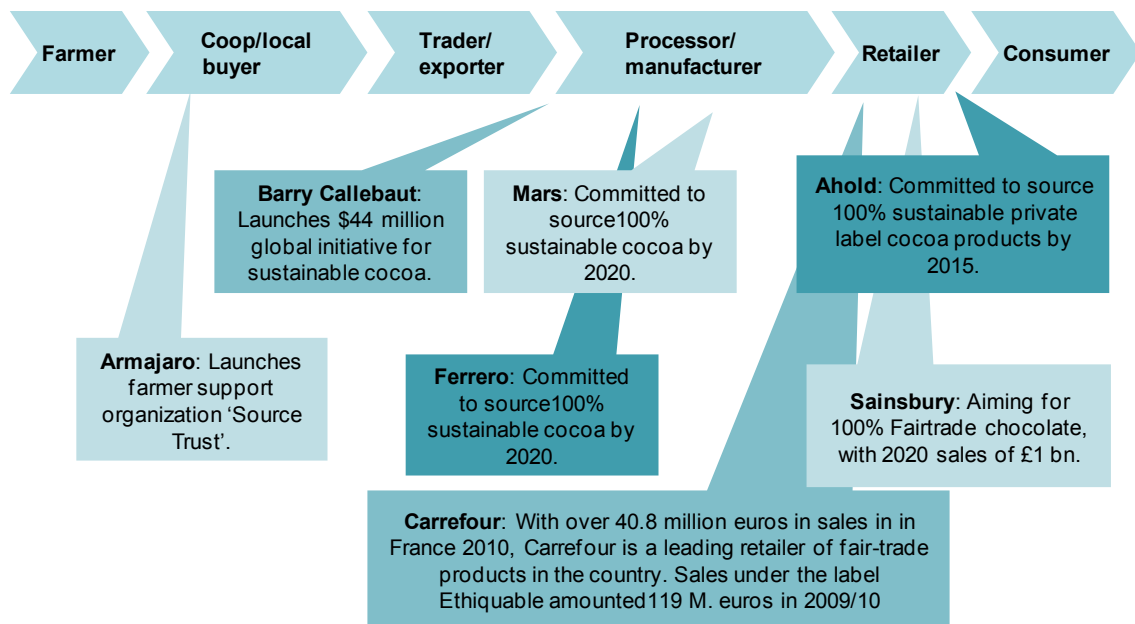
Farmer

Coop/local buyer

Trader/ exporter

Processor/ manufacturer

Retailer

Consumer

**Barry Callebaut**: Launches $44 million global initiative for sustainable cocoa.

**Mars**: Committed to source100% sustainable cocoa by 2020.

**Ahold**: Committed to source 100% sustainable private label cocoa products by 2015.

**Armajaro**: Launches farmer support organization 'Source Trust'.

**Ferrero**: Committed to source100% sustainable cocoa by 2020.

**Sainsbury**: Aiming for 100% Fairtrade chocolate, with 2020 sales of £1 bn.

**Carrefour**: With over 40.8 million euros in sales in in France 2010, Carrefour is a leading retailer of fair-trade products in the country. Sales under the label Ethiquable amounted119 M. euros in 2009/10